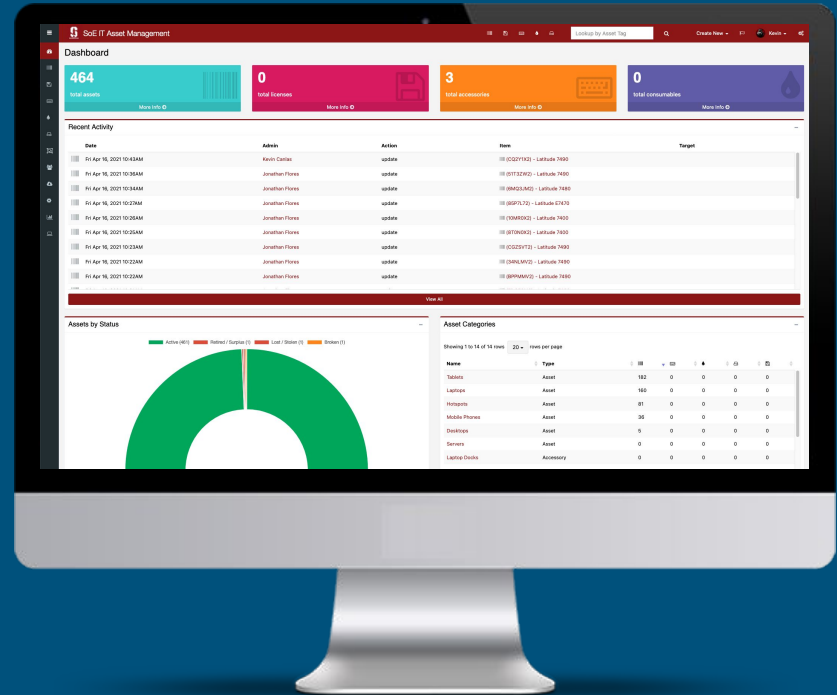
SoE IT Asset Management

Lookup by Asset Tag

Create New

Kevin

Dashboard

464
total assets
More Info

0
total licenses
More Info

3
total accessories
More Info

0
total consumables
More Info

Recent Activity

| Date | Admin | Action | Item | Target |
|---|---|---|---|---|
| Fri Apr 16, 2021 10:43AM | Kevin Canlas | update | (CQ2Y1X3) - Latitude 7490 | |
| Fri Apr 16, 2021 10:36AM | Jonathan Flores | update | (51T3ZW2) - Latitude 7490 | |
| Fri Apr 16, 2021 10:34AM | Jonathan Flores | update | (8M Q3JM2) - Latitude 7480 | |
| Fri Apr 16, 2021 10:27AM | Jonathan Flores | update | (8SP7L72) - Latitude E7470 | |
| Fri Apr 16, 2021 10:26AM | Jonathan Flores | update | (10MR0X2) - Latitude 7400 | |
| Fri Apr 16, 2021 10:25AM | Jonathan Flores | update | (8T0N0X2) - Latitude 7400 | |
| Fri Apr 16, 2021 10:23AM | Jonathan Flores | update | (CGZSVT2) - Latitude 7490 | |
| Fri Apr 16, 2021 10:22AM | Jonathan Flores | update | (34NLMV2) - Latitude 7490 | |
| Fri Apr 16, 2021 10:22AM | Jonathan Flores | update | (8PPMMV2) - Latitude 7490 | |

View All

Assets by Status

Active (461) Retired / Surplus (1) Lost / Stolen (1) Broken (1)

Asset Categories

Showing 1 to 14 of 14 rows 20 rows per page

| Name | Type | | | | | |
|---|---|---|---|---|---|---|
| Tablets | Asset | 182 | 0 | 0 | 0 | 0 |
| Laptops | Asset | 160 | 0 | 0 | 0 | 0 |
| Hotspots | Asset | 81 | 0 | 0 | 0 | 0 |
| Mobile Phones | Asset | 36 | 0 | 0 | 0 | 0 |
| Desktops | Asset | 5 | 0 | 0 | 0 | 0 |
| Servers | Asset | 0 | 0 | 0 | 0 | 0 |
| Laptop Docks | Accessory | 0 | 0 | 0 | 0 | 0 |